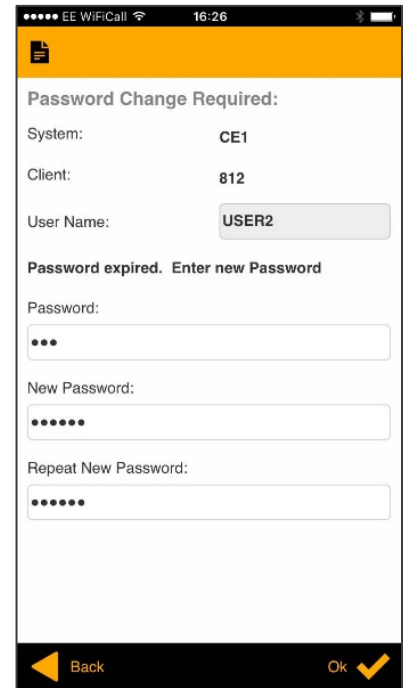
●●●●● EE WiFiCall 16:26

Password Change Required:

System: CE1

Client: 812

User Name: USER2

Password expired. Enter new Password

Password:

●●●

New Password:

●●●●●●

Repeat New Password:

●●●●●●

Back

Ok